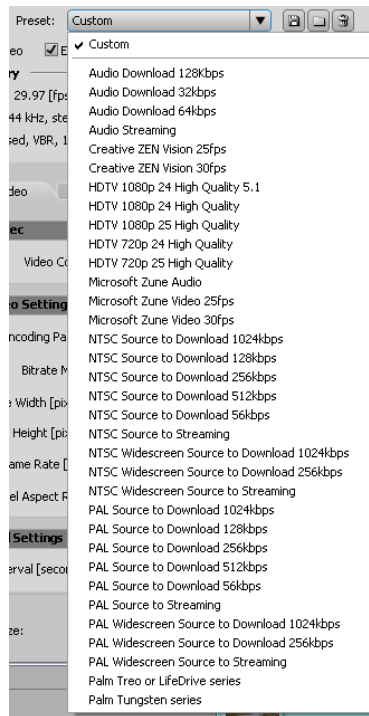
Preset: Custom

eo
E
ry
29.97 [fps
44 kHz, ste
sed, VBR, 1
deo
ec
Video Co
o Setting
ncoding Pa
Bitrate M
e Width [pix
Height [pix
ame Rate [
el Aspect R
Settings
erval [secon
ze:

✔ Custom
Audio Download 128Kbps
Audio Download 32kbps
Audio Download 64kbps
Audio Streaming
Creative ZEN Vision 25fps
Creative ZEN Vision 30fps
HDTV 1080p 24 High Quality 5.1
HDTV 1080p 24 High Quality
HDTV 1080p 25 High Quality
HDTV 720p 24 High Quality
HDTV 720p 25 High Quality
Microsoft Zune Audio
Microsoft Zune Video 25fps
Microsoft Zune Video 30fps
NTSC Source to Download 1024kbps
NTSC Source to Download 128kbps
NTSC Source to Download 256kbps
NTSC Source to Download 512kbps
NTSC Source to Download 56kbps
NTSC Source to Streaming
NTSC Widescreen Source to Download 1024kbps
NTSC Widescreen Source to Download 256kbps
NTSC Widescreen Source to Streaming
PAL Source to Download 1024kbps
PAL Source to Download 128kbps
PAL Source to Download 256kbps
PAL Source to Download 512kbps
PAL Source to Download 56kbps
PAL Source to Streaming
PAL Widescreen Source to Download 1024kbps
PAL Widescreen Source to Download 256kbps
PAL Widescreen Source to Streaming
Palm Treo or LifeDrive series
Palm Tungsten series